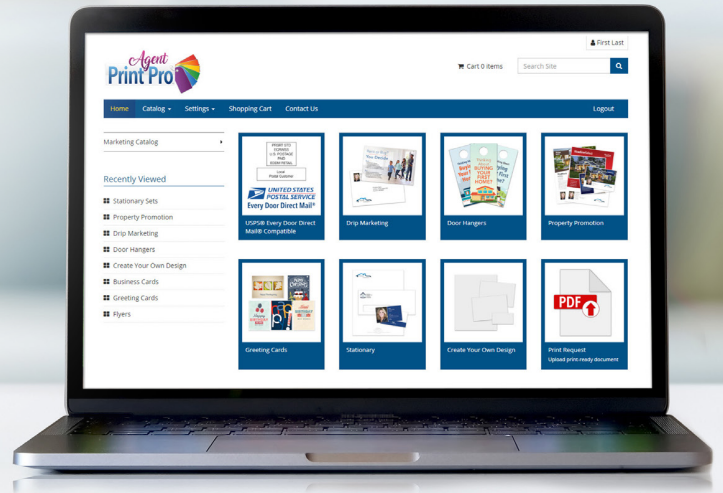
First Last

Agent Print Pro

Cart 0 items

Search Site

Home Catalog Settings Shopping Cart Contact Us Logout

Marketing Catalog

Recently Viewed

Stationary Sets
Property Promotion
Drip Marketing
Door Hangers
Create Your Own Design
Business Cards
Greeting Cards
Flyers

PRSRT STD ECRWSS U.S. POSTAGE PAID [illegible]

Local Postal Customer

UNITED STATES POSTAL SERVICE
Every Door Direct Mail®

USPS® Every Door Direct Mail® Compatible

Drip Marketing

Door Hangers

Property Promotion

Greeting Cards

Stationary

Create Your Own Design

PDF

Print Request
Upload print ready document